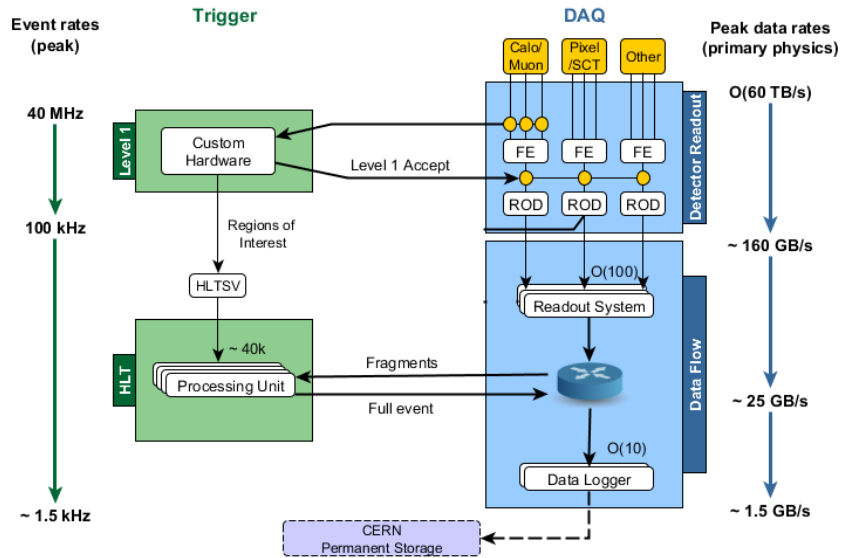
Event rates (peak)

Trigger

DAQ

Peak data rates (primary physics)

Calo/ Muon

Pixel /SCT

Other

40 MHz

Level 1

Custom Hardware

FE

FE

FE

Detector Readout

O(60 TB/s)

Level 1 Accept

ROD

ROD

ROD

100 kHz

Regions of Interest

~ 160 GB/s

HLTSV

O(100)

Readout System

~ 40k

HLT

Processing Unit

Fragments

Full event

Data Flow

~ 25 GB/s

O(10)

Data Logger

~ 1.5 kHz

~ 1.5 GB/s

CERN Permanent Storage